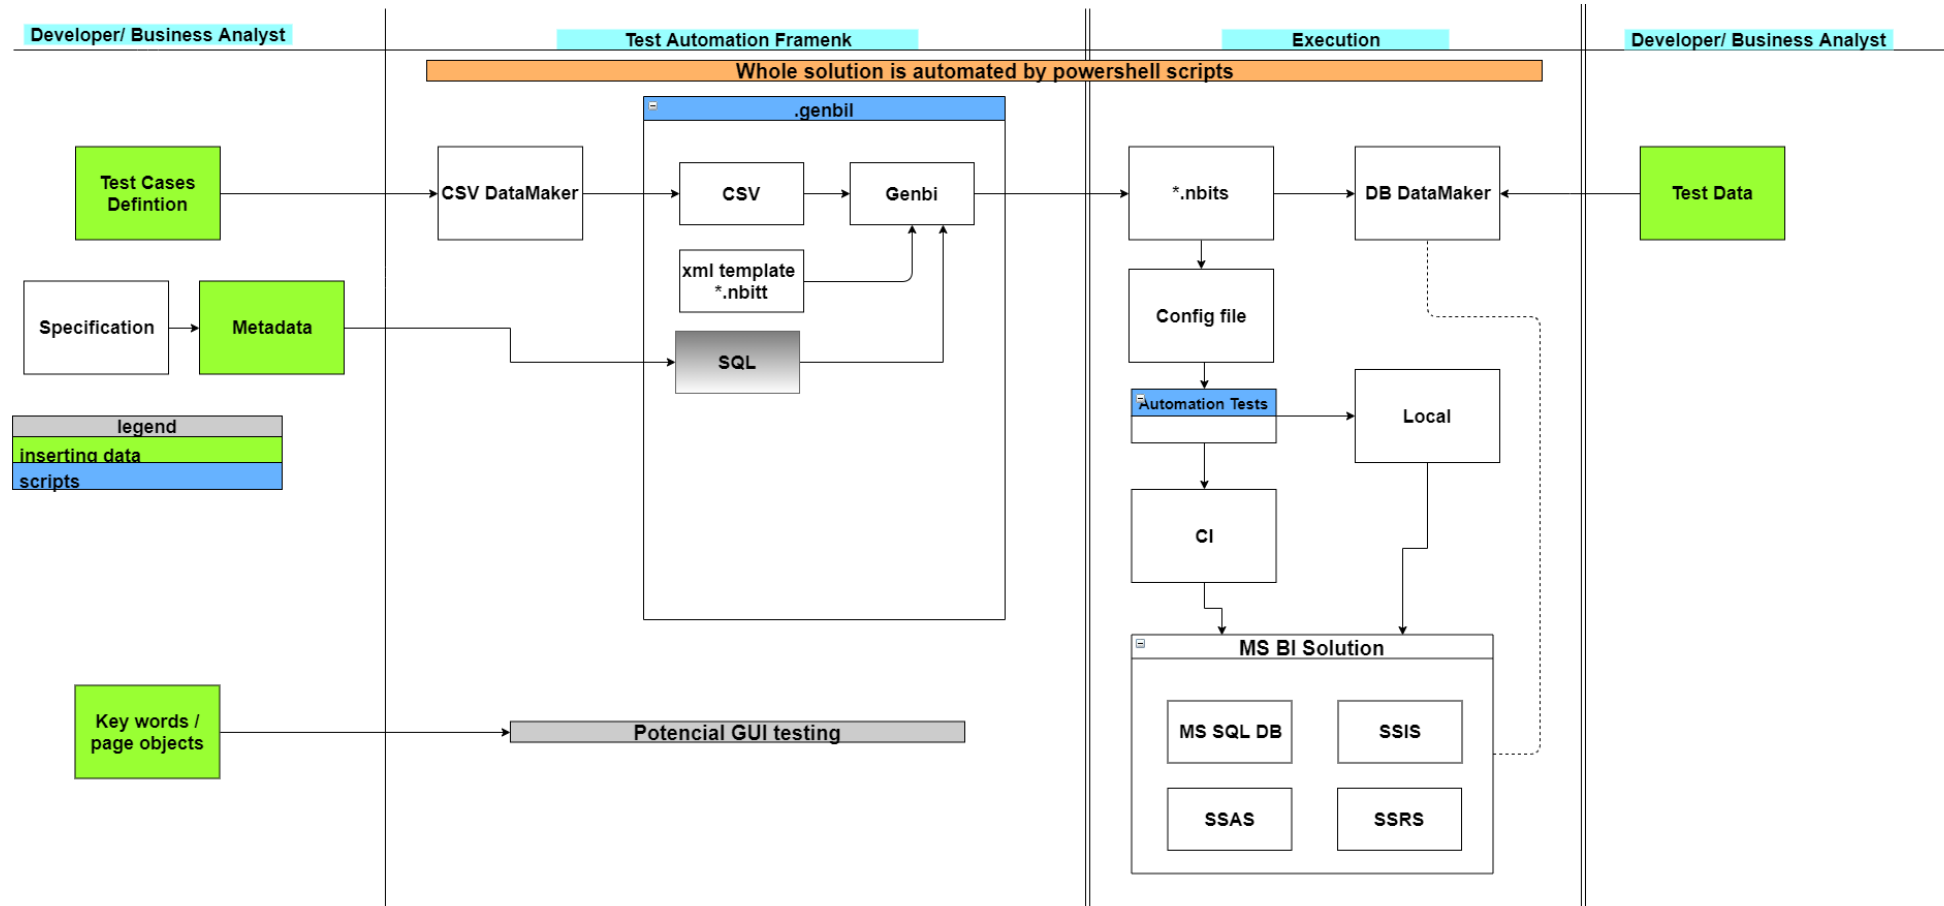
Developer/ Business Analyst

Test Automation Framenk

Execution

Developer/ Business Analyst

Whole solution is automated by powershell scripts

.genbil

Test Cases Defintion

CSV DataMaker

CSV

Genbi

*.nbits

DB DataMaker

Test Data

xml template *.nbitt

Config file

Specification

Metadata

SQL

Automation Tests

Local

legend

inserting data

scripts

CI

MS BI Solution

MS SQL DB

SSIS

SSAS

SSRS

Key words / page objects

Potencial GUI testing